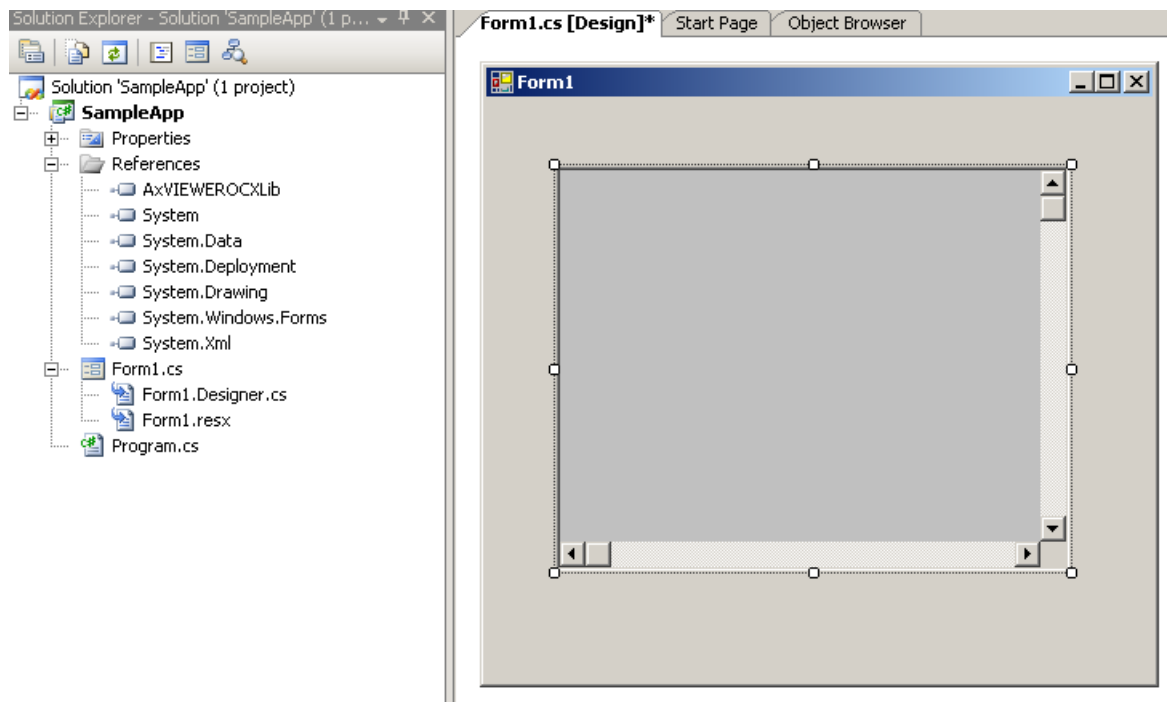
Solution Explorer - Solution 'SampleApp' (1 p...

Solution 'SampleApp' (1 project)
SampleApp
Properties
References
AxVIEWEROCXLib
System
System.Data
System.Deployment
System.Drawing
System.Windows.Forms
System.Xml
Form1.cs
Form1.Designer.cs
Form1.resx
Program.cs

Form1.cs [Design]*
Start Page
Object Browser

Form1